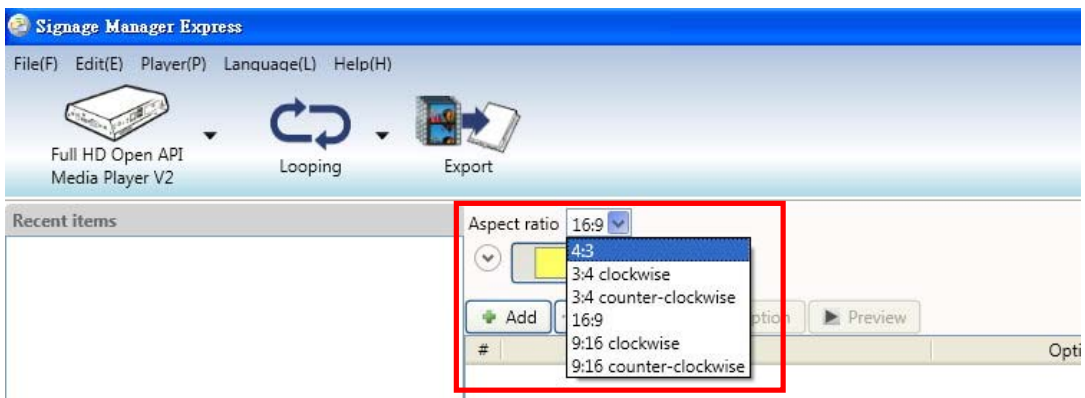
Signage Manager Express

File(F) Edit(E) Player(P) Language(L) Help(H)

Full HD Open API Media Player V2

Looping

Export

Recent items

Aspect ratio 16:9

4:3
3:4 clockwise
3:4 counter-clockwise
16:9
9:16 clockwise
9:16 counter-clockwise

Add

ption

Preview

#

Opti